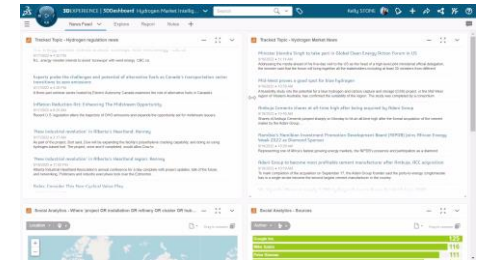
3DEXPERIENCE | 3DDashboard Hydrogen Market Intellig...

Search

Kelly STONE

News Feed

Explore

Report

Notes

Tracked Topic - Hydrogen Market news

Superior: probe the challenges and potential of alternative fuels in Canada's transportation sector transitions to new emissions

Inflation Reduction Act: Enhancing The Midstream Opportunity

'Thee industrial revolution' in Alberta's Heartland: Norway

'Thee industrial revolution' in Alberta's Heartland region: Norway

Biden Transfer The New Cyclical News Play

Tracked Topic - Hydrogen Market News

Phil-Heid proves a good spot for blue hydrogen

Hinkue Green's shares at all time high after being acquired by Nikel Group

Namibia's Namibian Investment Promotion Development Board (NIPDB) joins African Energy Week 2023 as Diamond Sponsor

Nikel Group to become more profitable cement manufacturer after Hinkue JSC acquisition

Social Analytics - Where project OR installation OR refinery OR cluster OR hub...

Social Analytics - Sources

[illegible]